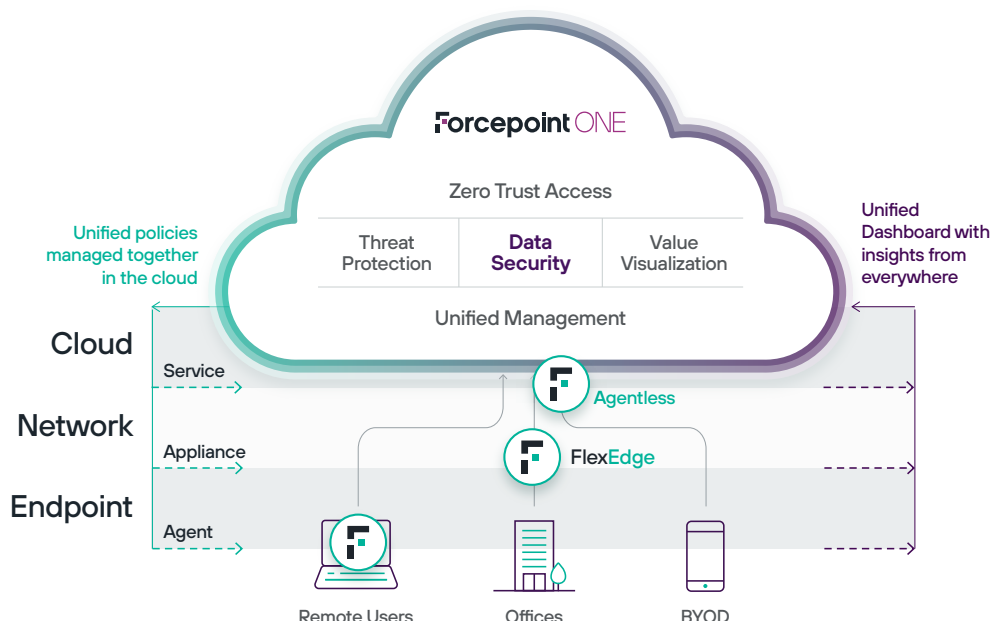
Forcepoint ONE

Zero Trust Access

Threat Protection

Data Security

Value Visualization

Unified Management

Unified policies managed together in the cloud

Unified Dashboard with insights from everywhere

Cloud

Service

Network

Appliance

Endpoint

Agent

Agentless

FlexEdge

Remote Users

Offices

BYOD